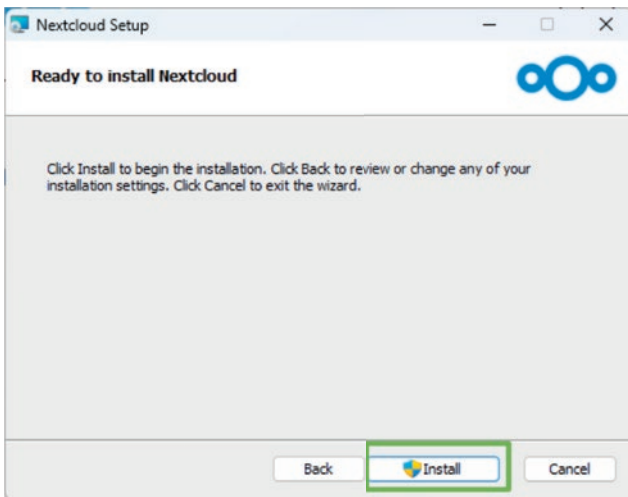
Nextcloud Setup

Ready to install Nextcloud

Click Install to begin the installation. Click Back to review or change any of your installation settings. Click Cancel to exit the wizard.

Back Install Cancel